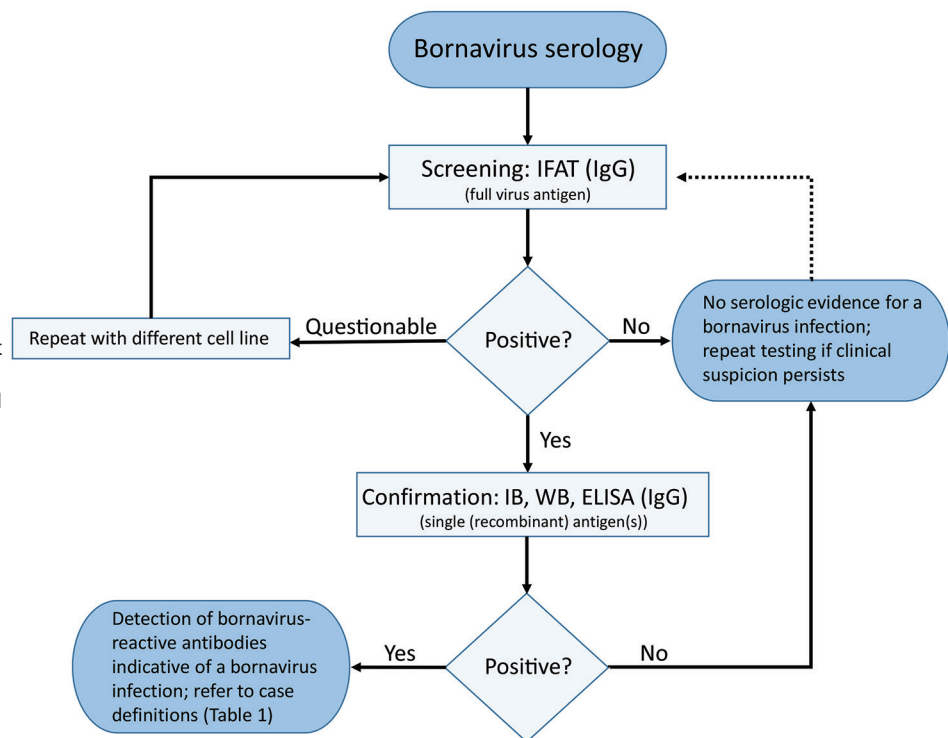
Bornavirus serology

Screening: IFAT (IgG)
(full virus antigen)

Repeat with different cell line

Questionable

Positive?

No

No serologic evidence for a bornavirus infection; repeat testing if clinical suspicion persists

Yes

Confirmation: IB, WB, ELISA (IgG)
(single (recombinant) antigen(s))

Detection of bornavirus-reactive antibodies indicative of a bornavirus infection; refer to case definitions (Table 1)

Yes

Positive?

No